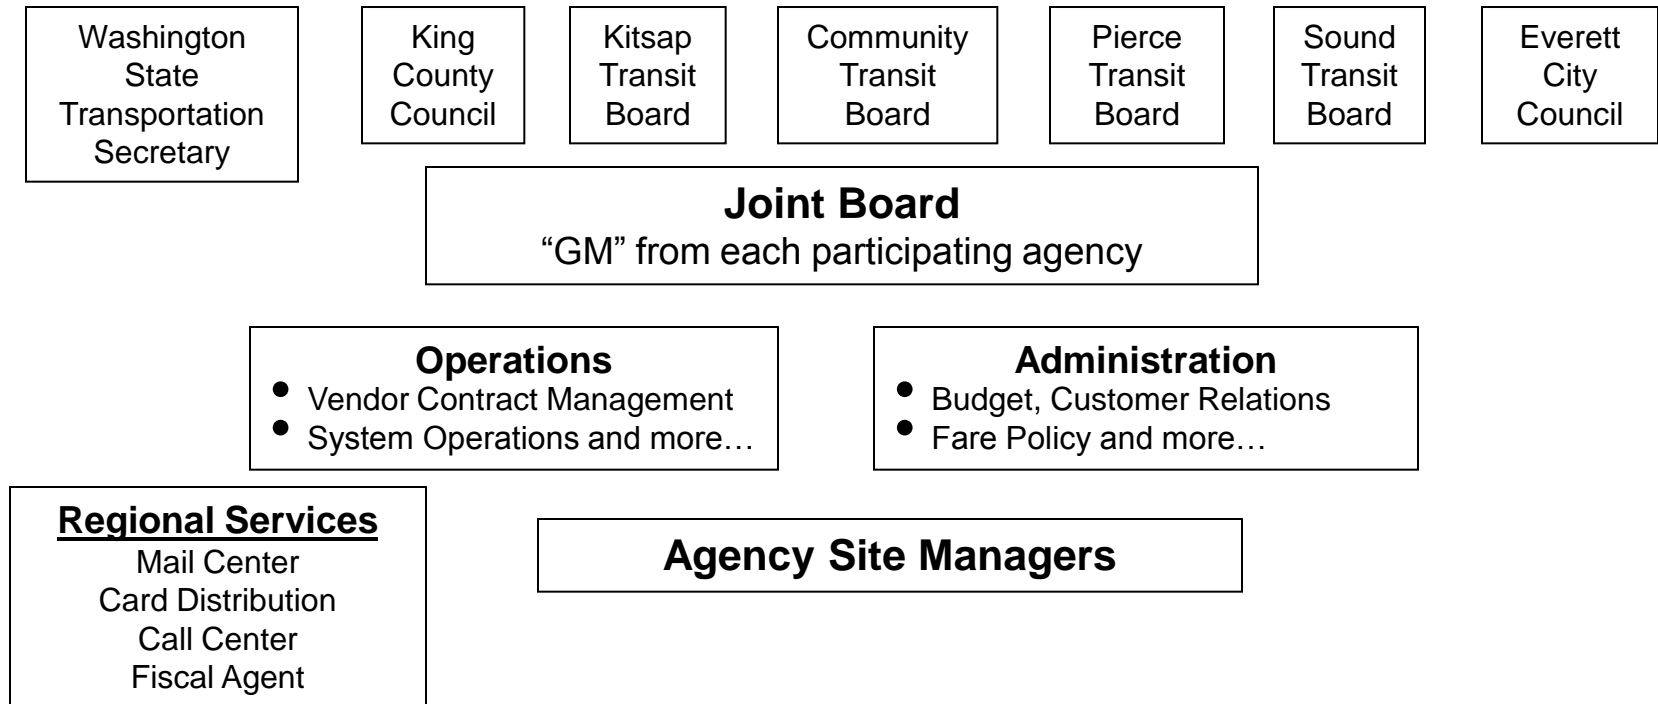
Washington State Transportation Secretary

King County Council

Kitsap Transit Board

Community Transit Board

Pierce Transit Board

Sound Transit Board

Everett City Council

**Joint Board**
“GM” from each participating agency

**Operations**
- Vendor Contract Management
- System Operations and more…

**Administration**
- Budget, Customer Relations
- Fare Policy and more…

**Regional Services**
Mail Center
Card Distribution
Call Center
Fiscal Agent

**Agency Site Managers**